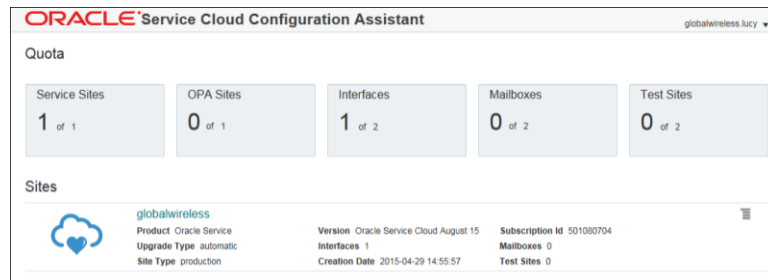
ORACLE® Service Cloud Configuration Assistant

globalwireless.lucy

Quota

Service Sites
1 of 1

OPA Sites
0 of 1

Interfaces
1 of 2

Mailboxes
0 of 2

Test Sites
0 of 2

Sites

globalwireless
Product Oracle Service
Upgrade Type automatic
Site Type production

Version Oracle Service Cloud August 15
Interfaces 1
Creation Date 2015-04-29 14:55:57

Subscription Id 501080704
Mailboxes 0
Test Sites 0